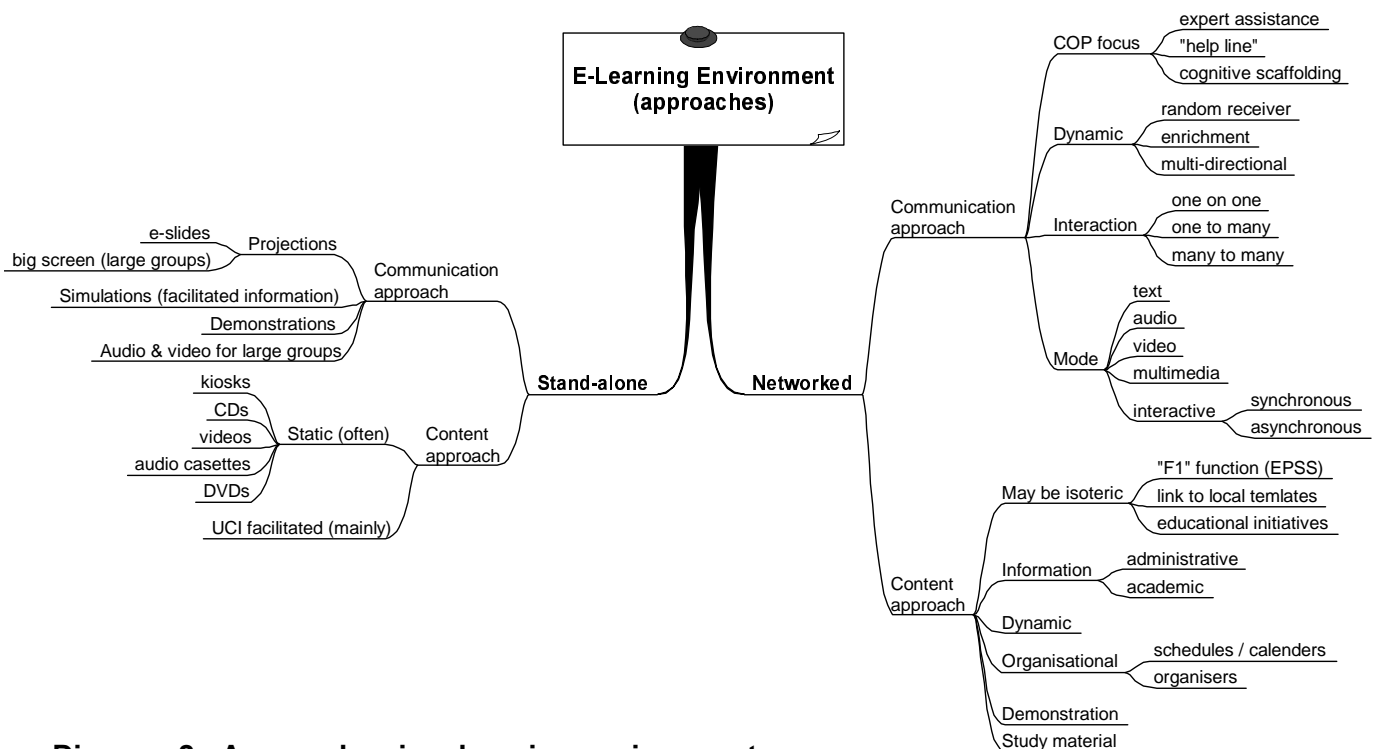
E-Learning Environment
(approaches)

Stand-alone

Communication approach
Projections
e-slides
big screen (large groups)
Simulations (facilitated information)
Demonstrations
Audio & video for large groups

Content approach
Static (often)
kiosks
CDs
videos
audio casettes
DVDs
UCI facilitated (mainly)

Networked

Communication approach
COP focus
expert assistance
"help line"
cognitive scaffolding
Dynamic
random receiver
enrichment
multi-directional
Interaction
one on one
one to many
many to many
Mode
text
audio
video
multimedia
interactive
synchronous
asynchronous

Content approach
May be isoteric
"F1" function (EPSS)
link to local temlates
educational initiatives
Information
administrative
academic
Dynamic
Organisational
schedules / calenders
organisers
Demonstration
Study material

Diagram 2: A e-learning learning environment